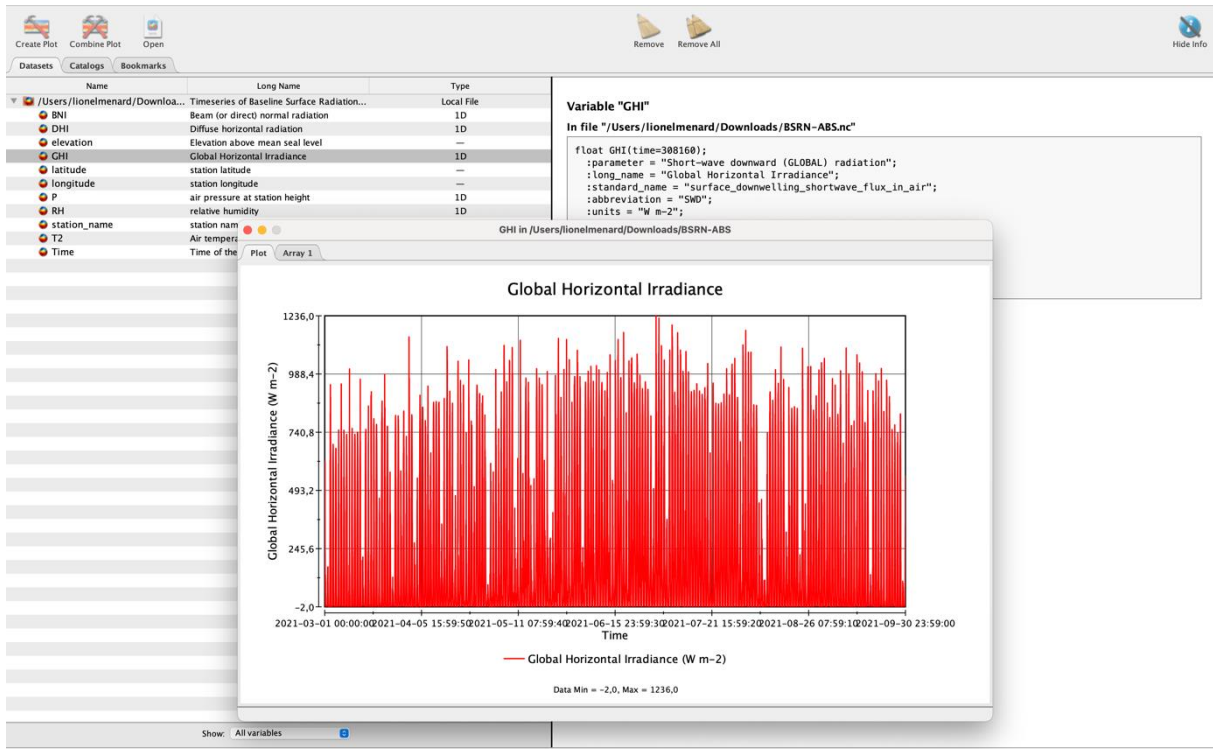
Create Plot Combine Plot Open

Remove Remove All

Hide Info

Datasets Catalogs Bookmarks

| Name | Long Name | Type |
|---|---|---|
| /Users/lionelmenard/Downloa... | Timeseries of Baseline Surface Radiation... | Local File |
| BNI | Beam (or direct) normal radiation | 1D |
| DHI | Diffuse horizontal radiation | 1D |
| elevation | Elevation above mean seal level | — |
| GHI | Global Horizontal Irradiance | 1D |
| latitude | station latitude | — |
| longitude | station longitude | — |
| P | air pressure at station height | 1D |
| RH | relative humidity | 1D |
| station_name | station nam | |
| T2 | Air tempera | |
| Time | Time of the | |

Variable "GHI"

In file "/Users/lionelmenard/Downloads/BSRN-ABS.nc"

float GHI(time=308160);
:parameter = "Short-wave downward (GLOBAL) radiation";
:long_name = "Global Horizontal Irradiance";
:standard_name = "surface_downwelling_shortwave_flux_in_air";
:abbreviation = "SWD";
:units = "W m-2";

GHI in /Users/lionelmenard/Downloads/BSRN-ABS

Plot Array 1

Global Horizontal Irradiance

1236,0
988,4
740,8
493,2
245,6
-2,0

Global Horizontal Irradiance (W m-2)

2021-03-01 00:00:00 2021-04-05 15:59:50 2021-05-11 07:59:40 2021-06-15 23:59:30 2021-07-21 15:59:20 2021-08-26 07:59:10 2021-09-30 23:59:00

Time

Global Horizontal Irradiance (W m-2)

Data Min = -2,0, Max = 1236,0

Show: All variables